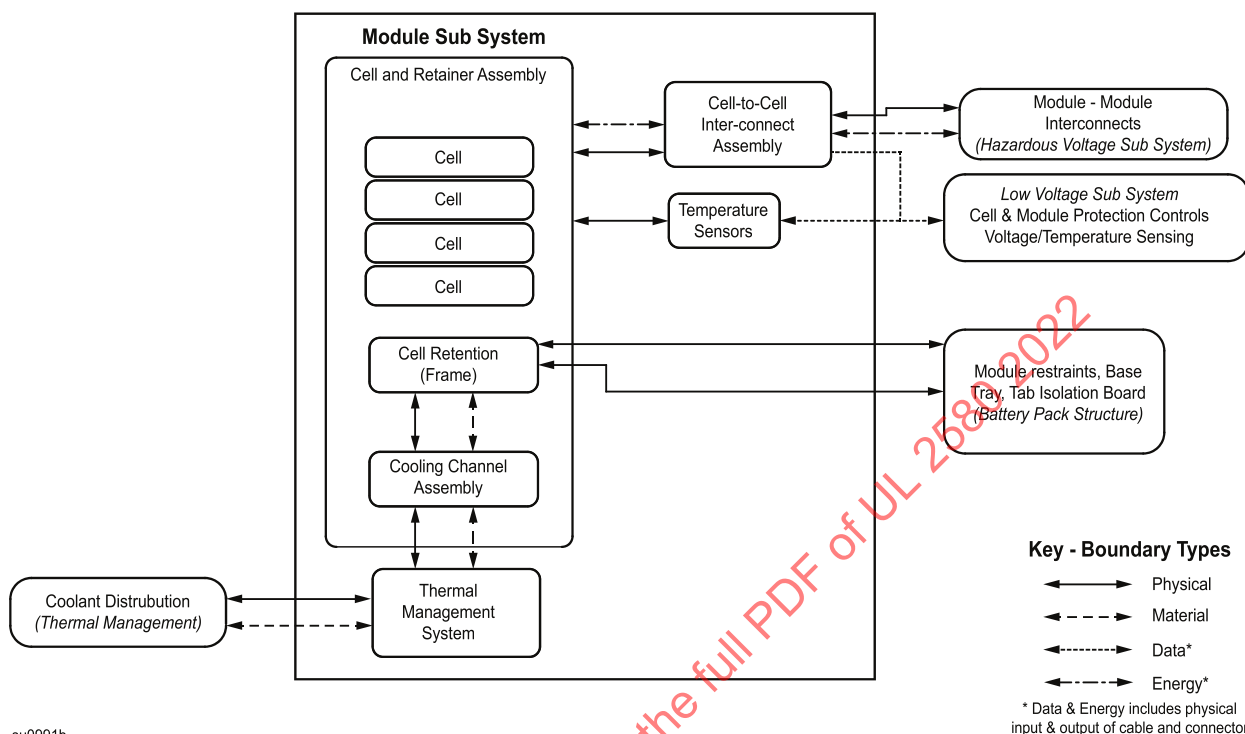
Module Sub System

Cell and Retainer Assembly

Cell

Cell

Cell

Cell

Cell-to-Cell Inter-connect Assembly

Module - Module Interconnects (Hazardous Voltage Sub System)

Temperature Sensors

Low Voltage Sub System Cell & Module Protection Controls Voltage/Temperature Sensing

Cell Retention (Frame)

Module restraints, Base Tray, Tab Isolation Board (Battery Pack Structure)

Cooling Channel Assembly

Coolant Distrubution (Thermal Management)

Thermal Management System

Key - Boundary Types

Physical

Material

Data*

Energy*

* Data & Energy includes physical input & output of cable and connecto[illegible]

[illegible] the full PDF of UL 2580 2022

su0001b